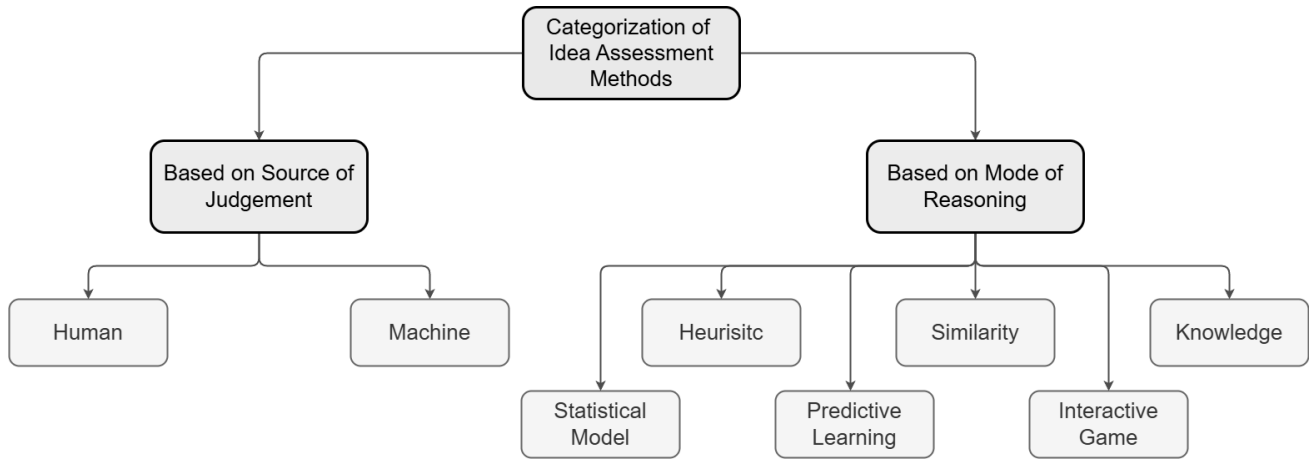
Categorization of Idea Assessment Methods

Based on Source of Judgement

Based on Mode of Reasoning

Human

Machine

Heurisitc

Similarity

Knowledge

Statistical Model

Predictive Learning

Interactive Game